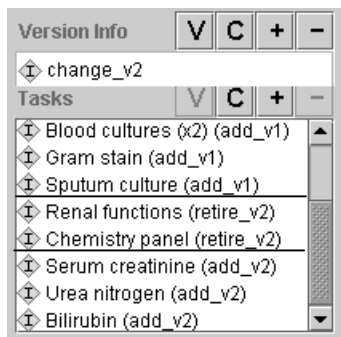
Version Info V C + −

change_v2

Tasks V C + −

Blood cultures (x2) (add_v1)
Gram stain (add_v1)
Sputum culture (add_v1)
Renal functions (retire_v2)
Chemistry panel (retire_v2)
Serum creatinine (add_v2)
Urea nitrogen (add_v2)
Bilirubin (add_v2)